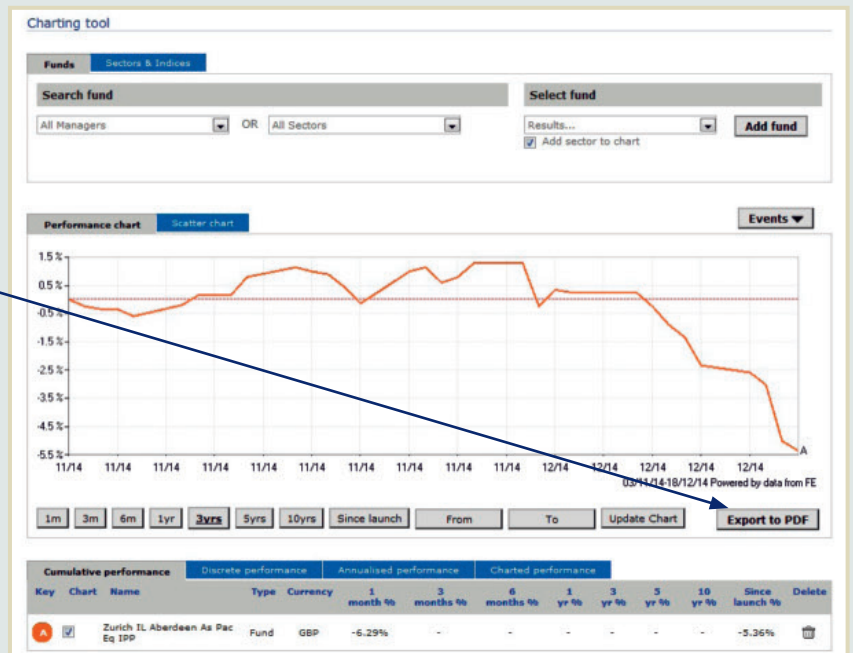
Charting tool

Funds | Sectors & Indices

Search fund

All Managers OR All Sectors

Select fund

Results...

Add fund

Add sector to chart

Performance chart | Scatter chart

Events

1.5 %
0.5 %
-0.5 %
-1.5 %
-2.5 %
-3.5 %
-4.5 %
-5.5 %

11/14 11/14 11/14 11/14 11/14 11/14 11/14 11/14 11/14 11/14 12/14 12/14 12/14 12/14 12/14

A

03/11/14-18/12/14 Powered by data from FE

1m 3m 6m 1yr 3yrs 5yrs 10yrs Since launch From To Update Chart Export to PDF

Cumulative performance | Discrete performance | Annualised performance | Charted performance

| Key | Chart | Name | Type | Currency | 1 month % | 3 months % | 6 months % | 1 yr % | 3 yr % | 5 yr % | 10 yr % | Since launch % | Delete |
|---|---|---|---|---|---|---|---|---|---|---|---|---|---|
| A | ☑ | Zurich IL Aberdeen As Pac Eq IPP | Fund | GBP | -6.29% | - | - | - | - | - | - | -5.36% | |